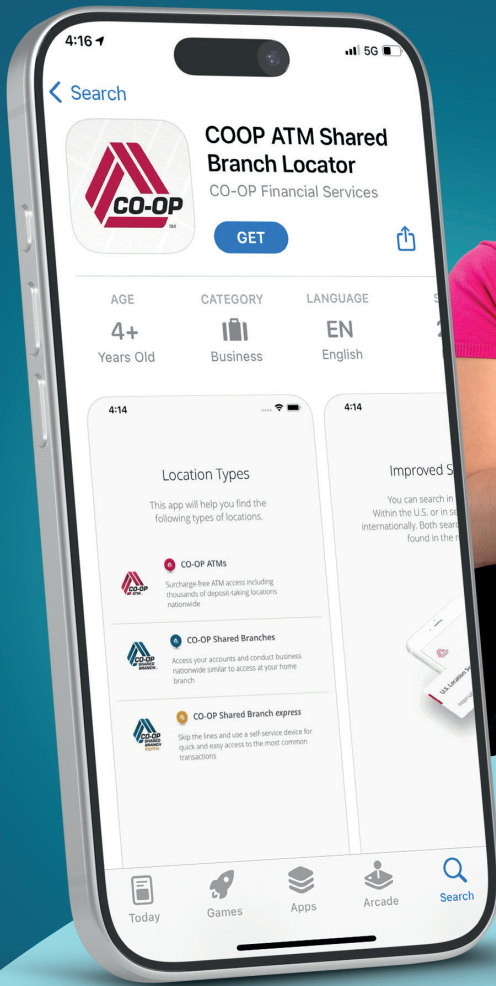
4:16
5G

Search

CO-OP

COOP ATM Shared Branch Locator
CO-OP Financial Services

GET

| AGE | CATEGORY | LANGUAGE |
|---|---|---|
| 4+ | | EN |
| Years Old | Business | English |

4:14

Location Types

This app will help you find the following types of locations.

CO-OP ATMs
Surcharge-free ATM access including thousands of deposit-taking locations nationwide

CO-OP Shared Branches
Access your accounts and conduct business nationwide similar to access at your home branch

CO-OP Shared Branch express
Skip the lines and use a self-service device for quick and easy access to the most common transactions

4:14

Improved S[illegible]

You can search in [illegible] Within the U.S. or in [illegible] internationally. Both sear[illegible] found in the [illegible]

Today
Games
Apps
Arcade
Search